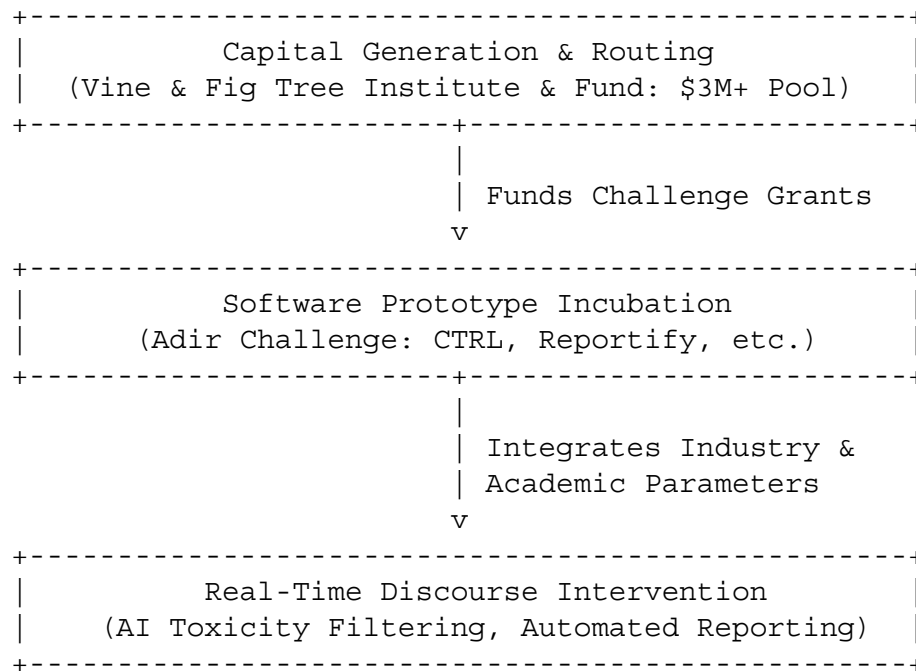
Capital Generation & Routing
(Vine & Fig Tree Institute & Fund: $3M+ Pool)

Funds Challenge Grants

Software Prototype Incubation
(Adir Challenge: CTRL, Reportify, etc.)

Integrates Industry & Academic Parameters

Real-Time Discourse Intervention
(AI Toxicity Filtering, Automated Reporting)